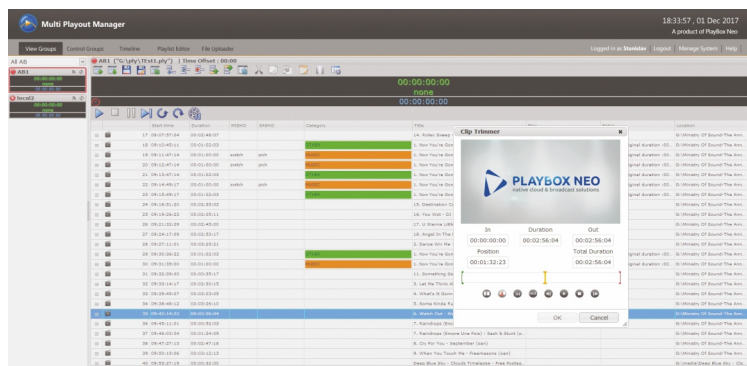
Multi Playout Manager

18:33:57 , 01 Dec 2017
A product of PlayBox Neo

View Groups | Control Groups | Timeline | Playlist Editor | File Uploader

Logged in as Stanislav | Logout | Manage System | Help

All AB

AB1

local2

AB1 ("G:\ply\Test1.ply") | Time Offset : 00:00

00:00:00:00
none
00:00:00:00

| | Start time | Duration | VIDEO | AUDIO | Category | Title | Location |
|---|---|---|---|---|---|---|---|
| 17 | 09:07:57:04 | 00:02:48:07 | | | | 14. Roller Sweep | G:\Ministry Of Sound-The Ann... |
| 18 | 09:10:45:11 | 00:01:02:03 | | | STING | 1. Now You're Gon | G:\Ministry Of Sound-The Ann... |
| 19 | 09:11:47:14 | 00:01:00:00 | xxxx | xxxx | PROMO | 1. Now You're Gon | G:\Ministry Of Sound-The Ann... |
| 20 | 09:12:47:14 | 00:01:00:00 | | | STING | 1. Now You're Gon | G:\Ministry Of Sound-The Ann... |
| 21 | 09:13:47:14 | 00:01:02:03 | | | STING | 1. Now You're Gon | G:\Ministry Of Sound-The Ann... |
| 22 | 09:14:49:17 | 00:01:00:00 | xxxx | xxxx | PROMO | 1. Now You're Gon | G:\Ministry Of Sound-The Ann... |
| 23 | 09:15:49:17 | 00:01:02:03 | | | STING | 1. Now You're Gon | G:\Ministry Of Sound-The Ann... |
| 24 | 09:16:51:20 | 00:01:03:02 | | | | 15. Destination Ca | G:\Ministry Of Sound-The Ann... |
| 25 | 09:19:26:22 | 00:01:55:11 | | | | 16. You Wot - DJ | G:\Ministry Of Sound-The Ann... |
| 26 | 09:21:30:09 | 00:02:45:00 | | | | 17. U Wanna Little | G:\Ministry Of Sound-The Ann... |
| 27 | 09:24:17:09 | 00:01:53:17 | | | | 18. Angel In The | G:\Ministry Of Sound-The Ann... |
| 28 | 09:27:11:01 | 00:03:03:21 | | | | 3. Dance Wit Me | G:\Ministry Of Sound-The Ann... |
| 29 | 09:30:36:22 | 00:01:02:03 | | | STING | 1. Now You're Gon | G:\Ministry Of Sound-The Ann... |
| 30 | 09:31:38:00 | 00:01:00:00 | | | PROMO | 1. Now You're Gon | G:\Ministry Of Sound-The Ann... |
| 31 | 09:32:38:02 | 00:03:35:17 | | | | 11. Something So | G:\Ministry Of Sound-The Ann... |
| 32 | 09:33:14:17 | 00:02:53:15 | | | | 3. Let Me Think A | G:\Ministry Of Sound-The Ann... |
| 33 | 09:36:49:07 | 00:02:53:09 | | | | 4. What's It Gonn | G:\Ministry Of Sound-The Ann... |
| 34 | 09:38:48:12 | 00:03:26:10 | | | | 5. Some Kinda Fu | G:\Ministry Of Sound-The Ann... |
| 35 | 09:42:14:22 | 00:02:56:04 | | | | 6. Watch Out - Po | G:\Ministry Of Sound-The Ann... |
| 36 | 09:45:11:01 | 00:02:52:03 | | | | 7. Raindrops (Enc | G:\Ministry Of Sound-The Ann... |
| 37 | 09:48:03:04 | 00:01:34:05 | | | | 7. Raindrops (Encore Une Fois) - Sash & Stunt (e... | G:\Ministry Of Sound-The Ann... |
| 38 | 09:47:37:12 | 00:02:47:16 | | | | 8. Cry For You - September (ian) | G:\Ministry Of Sound-The Ann... |
| 39 | 09:50:15:06 | 00:03:12:13 | | | | 9. When You Touch Me - Freemasons (ian) | G:\Ministry Of Sound-The Ann... |
| 40 | 09:53:27:19 | 00:02:50:00 | | | | Deep Blue Sky - Clouds Timelapse - Free Footag... | G:\media\Deep Blue Sky - Clo... |

Clip Trimmer

PLAYBOX NEO
native cloud & broadcast solutions

In
00:00:00:00
Duration
00:02:56:04
Out
00:02:56:04
Position
00:01:32:23
Total Duration
00:02:56:04

OK
Cancel